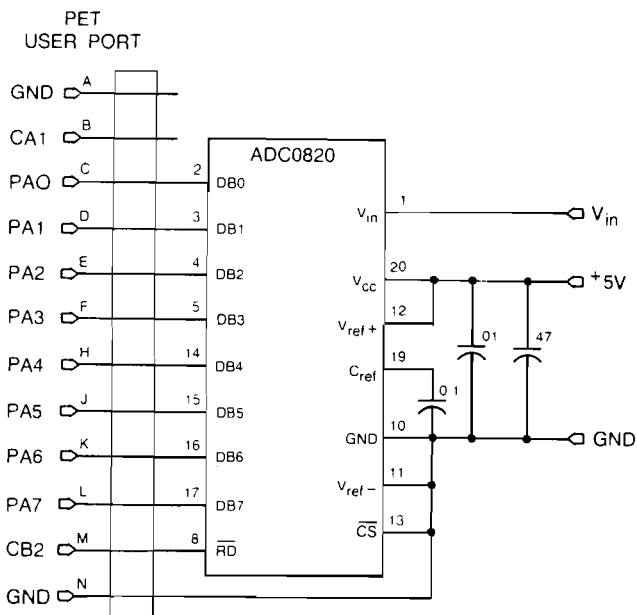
PET
USER PORT

GND A
CA1 B
PAO C
PA1 D
PA2 E
PA3 F
PA4 H
PA5 J
PA6 K
PA7 L
CB2 M
GND N

ADC0820

2 DB0
3 DB1
4 DB2
5 DB3
14 DB4
15 DB5
16 DB6
17 DB7
8 $\overline{RD}$

1 $V_{in}$
20 $V_{cc}$
12 $V_{ref}+$
19 $C_{ref}$
10 GND
11 $V_{ref}-$
13 $\overline{CS}$

0 1
01
47

$V_{in}$
$^{+}5V$
GND